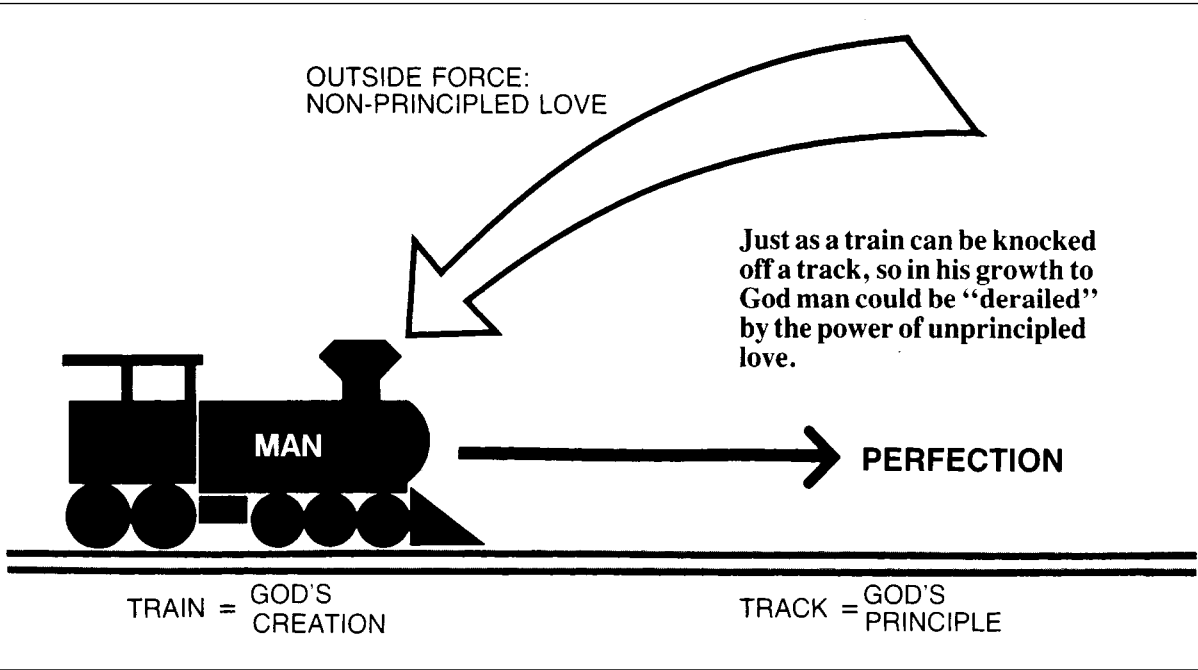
OUTSIDE FORCE:
NON-PRINCIPLED LOVE

Just as a train can be knocked off a track, so in his growth to God man could be "derailed" by the power of unprincipled love.

MAN

PERFECTION

TRAIN = GOD'S CREATION

TRACK = GOD'S PRINCIPLE